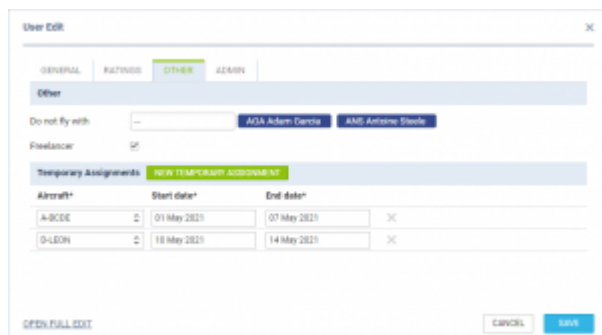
User Edit

×

GENERAL RATINGS OTHER ADMIN

Other

Do not fly with -- AGA Adam Garcia AMS Antoine Steele

Freelancer ✓

Temporary Assignments NEW TEMPORARY ASSIGNMENT

| Aircraft* | Start date* | End date* | |
|---|---|---|---|
| A-BCDE | 01 May 2021 | 07 May 2021 | × |
| G-LEON | 10 May 2021 | 14 May 2021 | × |

OPEN FULL EDIT

CANCEL SAVE